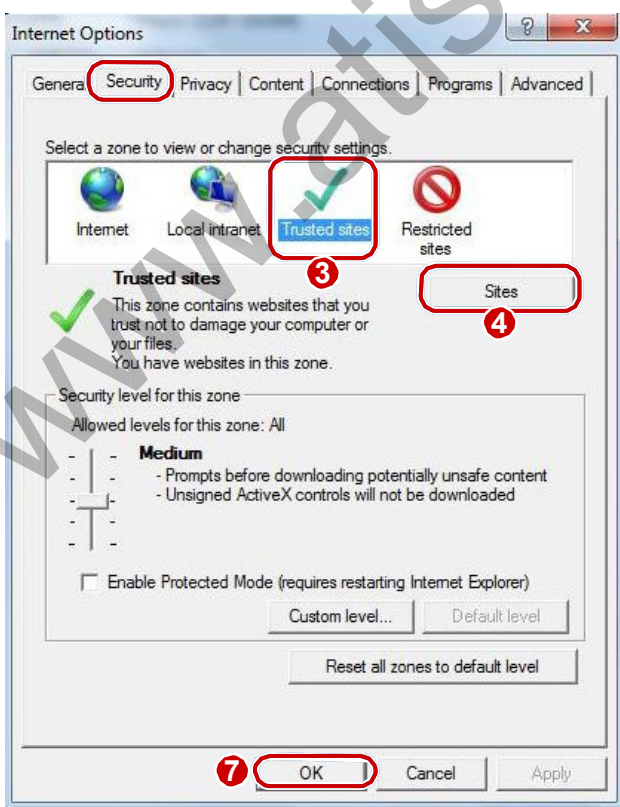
Internet Options

?

X

Genera

Security

Privacy

Content

Connections

Programs

Advanced

Select a zone to view or change security settings.

Internet

Local intranet

Trusted sites

Restricted sites

3

Trusted sites

This zone contains websites that you trust not to damage your computer or your files.
You have websites in this zone.

Sites

4

Security level for this zone

Allowed levels for this zone: All

Medium
- Prompts before downloading potentially unsafe content
- Unsigned ActiveX controls will not be downloaded

Enable Protected Mode (requires restarting Internet Explorer)

Custom level...

Default level

Reset all zones to default level

7

OK

Cancel

Apply

www.atis